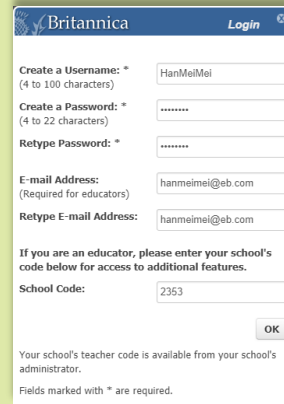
Britannica Login

Create a Username: *
(4 to 100 characters)
HanMeiMei

Create a Password: *
(4 to 22 characters)
••••••••

Retype Password: *
••••••••

E-mail Address:
(Required for educators)
hanmeimei@eb.com

Retype E-mail Address:
hanmeimei@eb.com

If you are an educator, please enter your school's code below for access to additional features.

School Code:
2353

OK

Your school's teacher code is available from your school's administrator.

Fields marked with * are required.